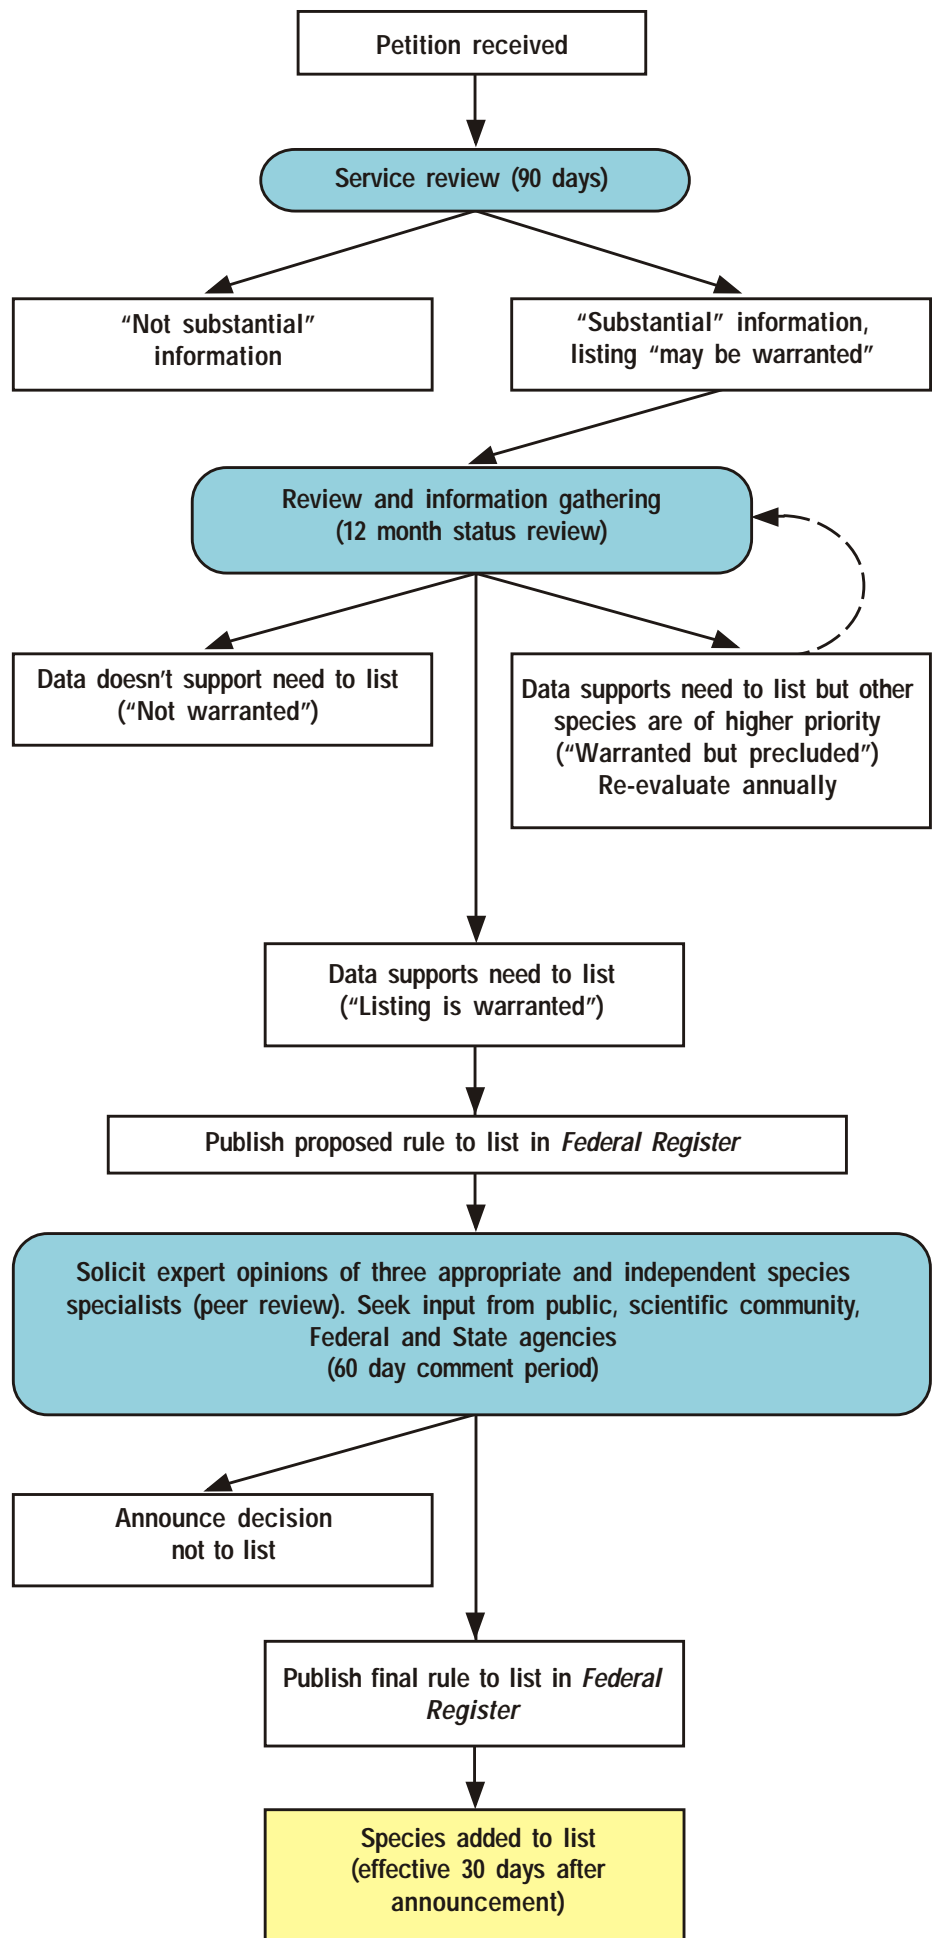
Petition received

Service review (90 days)

“Not substantial” information

“Substantial” information, listing “may be warranted”

Review and information gathering (12 month status review)

Data doesn’t support need to list (“Not warranted”)

Data supports need to list but other species are of higher priority (“Warranted but precluded”) Re-evaluate annually

Data supports need to list (“Listing is warranted”)

Publish proposed rule to list in *Federal Register*

Solicit expert opinions of three appropriate and independent species specialists (peer review). Seek input from public, scientific community, Federal and State agencies (60 day comment period)

Announce decision not to list

Publish final rule to list in *Federal Register*

Species added to list (effective 30 days after announcement)